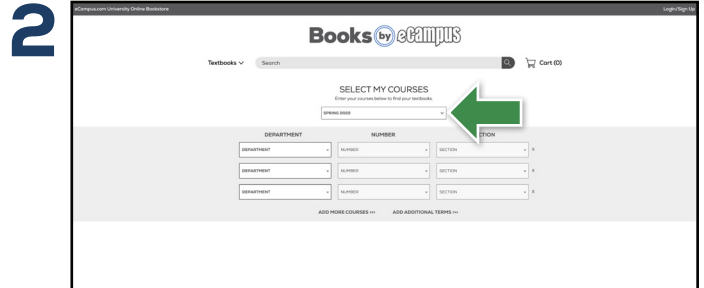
2

eCampus.com University Online Bookstore

Login/Sign Up

Books by eCampus

Textbooks

Search

Cart (0)

SELECT MY COURSES

Enter your courses below to find your textbooks.

SPRING 2022

| DEPARTMENT | NUMBER | SECTION |
|---|---|---|
| DEPARTMENT | NUMBER | SECTION |
| DEPARTMENT | NUMBER | SECTION |
| DEPARTMENT | NUMBER | SECTION |

ADD MORE COURSES >>

ADD ADDITIONAL TERMS >>